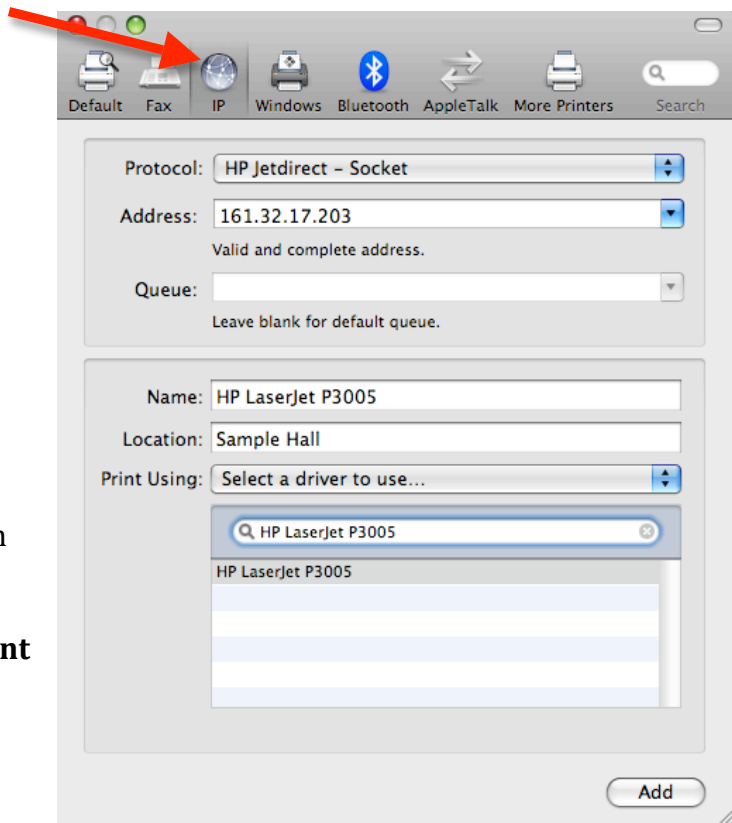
Default Fax IP Windows Bluetooth AppleTalk More Printers Search

Protocol: HP Jetdirect - Socket

Address: 161.32.17.203

Valid and complete address.

Queue:

Leave blank for default queue.

Name: HP LaserJet P3005

Location: Sample Hall

Print Using: Select a driver to use...

HP LaserJet P3005

HP LaserJet P3005

Add

n

nt